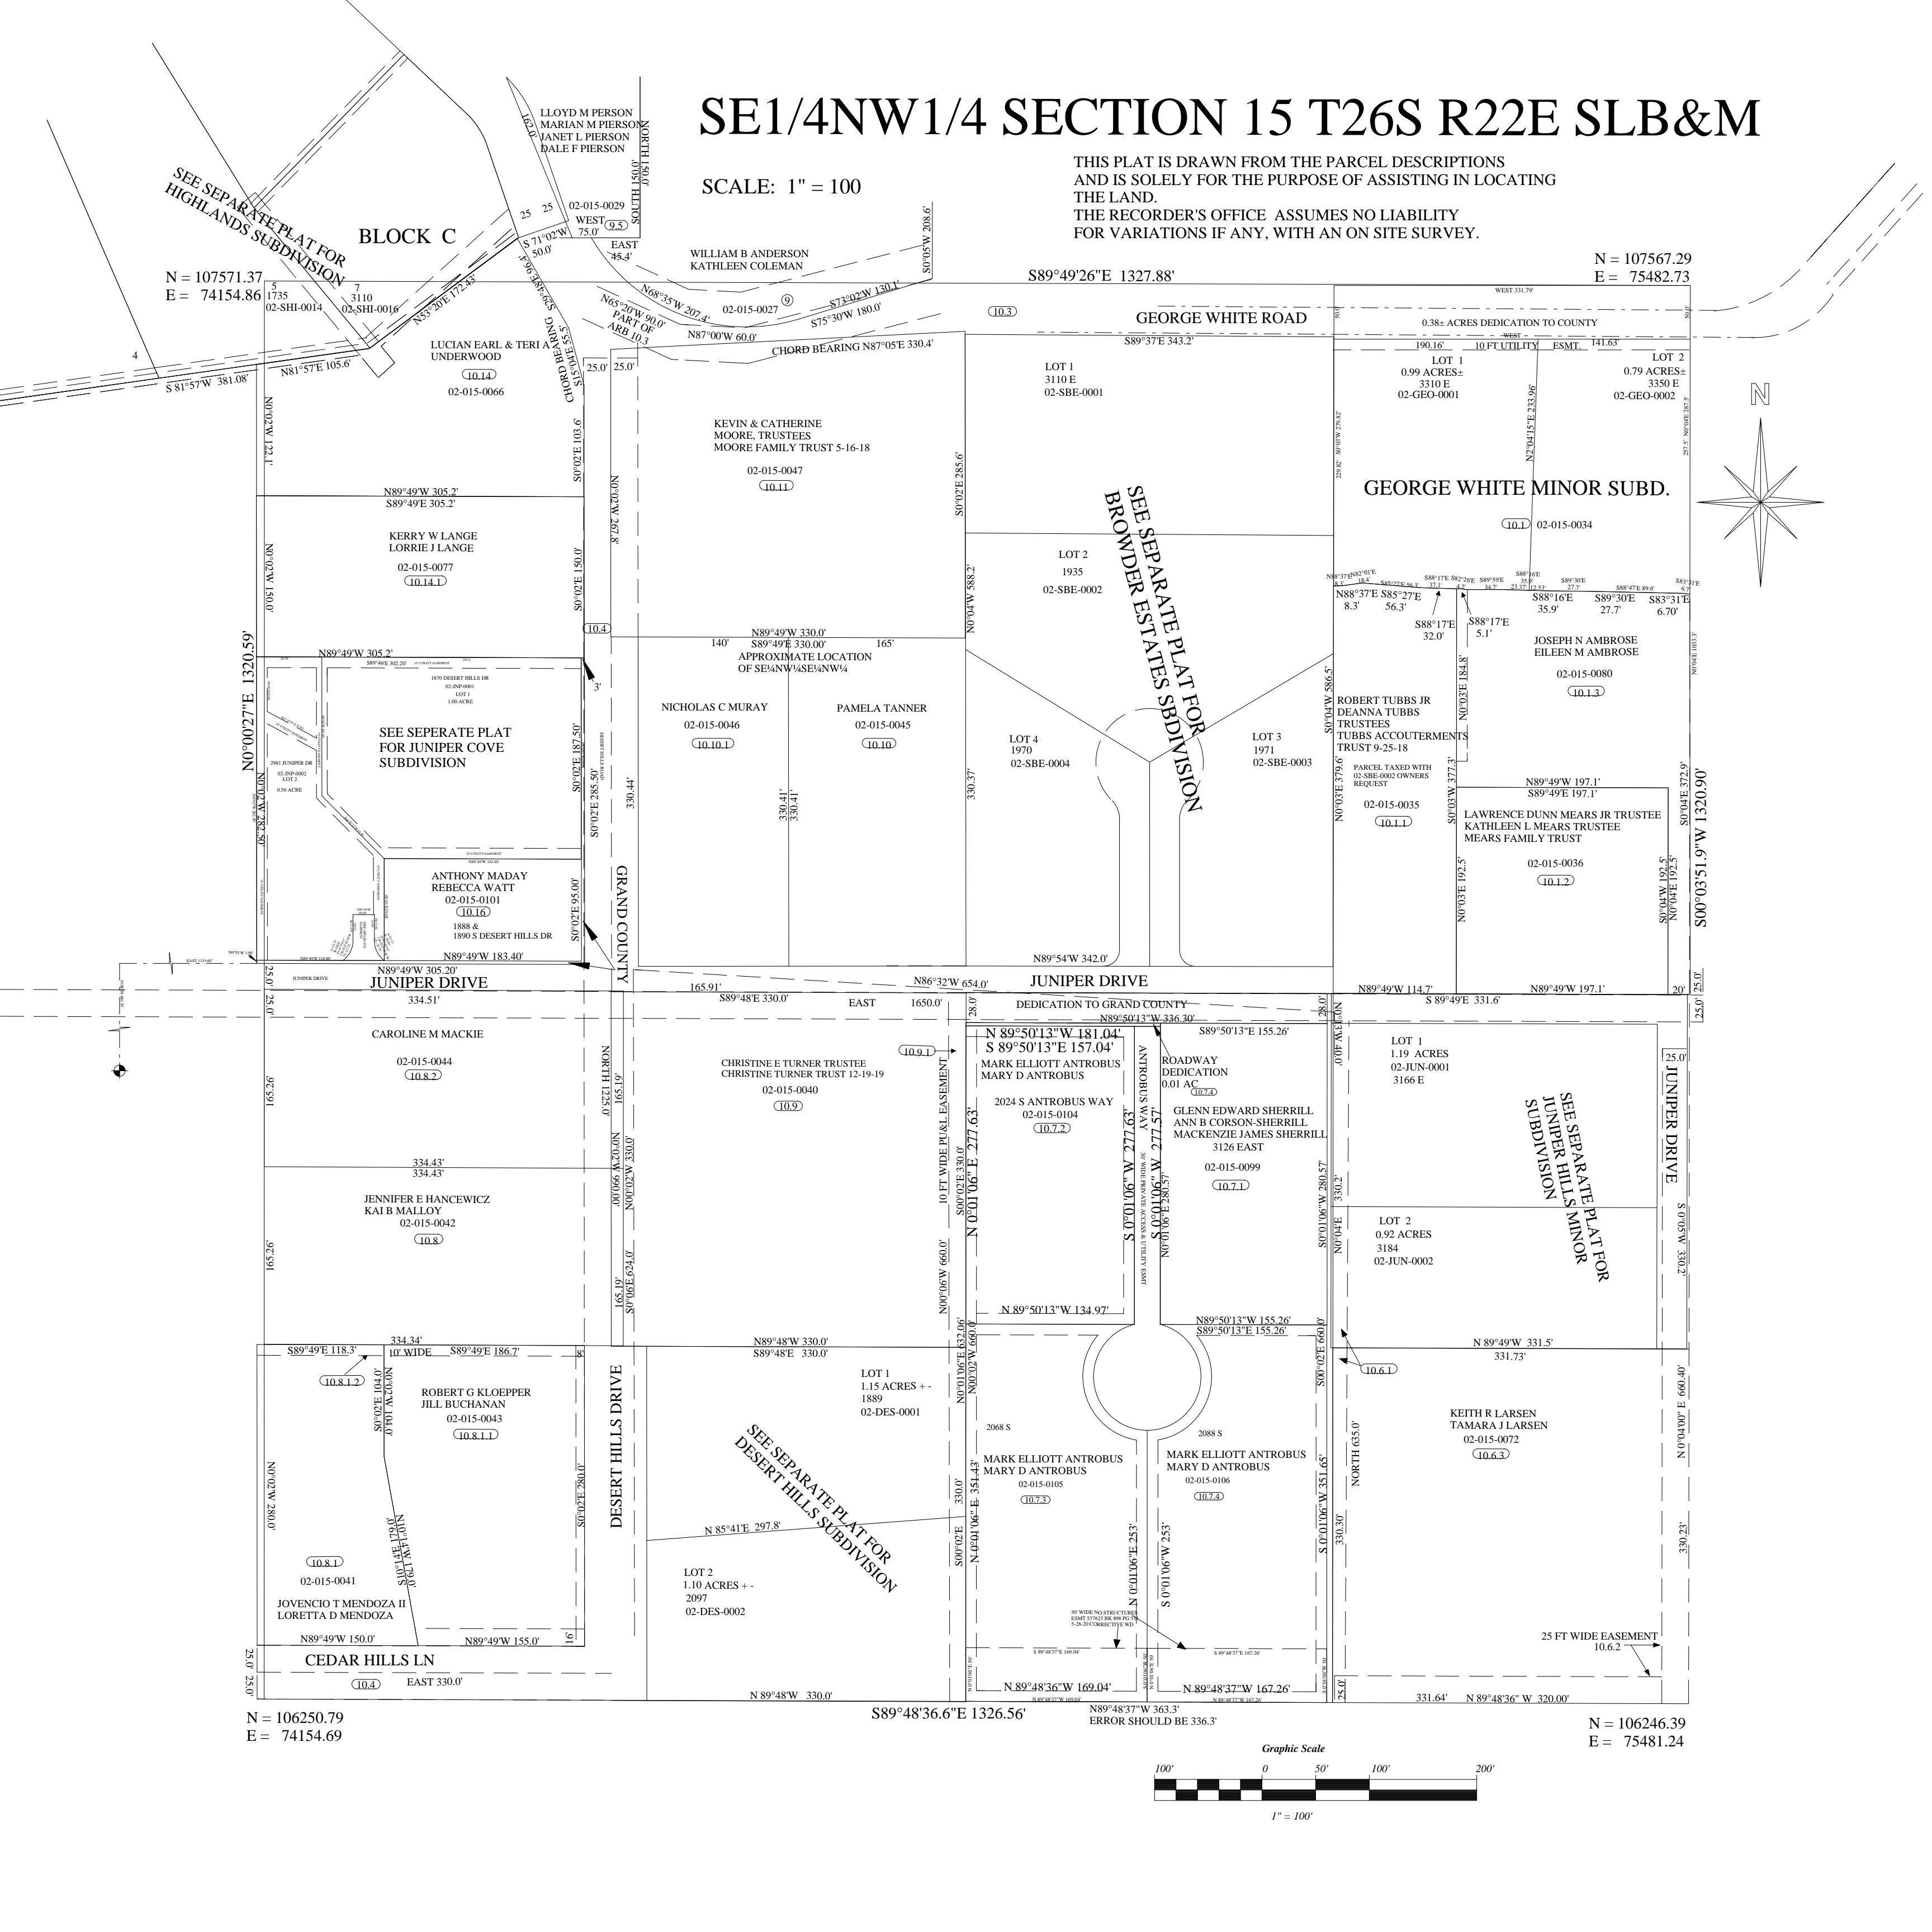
SE1/4NW1/4 SECTION 15 T26S R22E SLB&M

SCALE: 1" = 100

THIS PLAT IS DRAWN FROM THE PARCEL DESCRIPTIONS AND IS SOLELY FOR THE PURPOSE OF ASSISTING IN LOCATING THE LAND.
THE RECORDER'S OFFICE ASSUMES NO LIABILITY FOR VARIATIONS IF ANY, WITH AN ON SITE SURVEY.

SEE SEPARATE PLAT FOR HIGHLANDS SUBDIVISION

BLOCK C

LLOYD M PERSON
MARIAN M PIERSON
JANET L PIERSON
DALE F PIERSON

02-015-0029

WILLIAM B ANDERSON
KATHLEEN COLEMAN
02-015-0027

N = 107571.37
E = 74154.86

N = 107567.29
E = 75482.73

S89°49'26"E 1327.88'

GEORGE WHITE ROAD

LUCIAN EARL & TERI A UNDERWOOD
10.14
02-015-0066

KEVIN & CATHERINE MOORE, TRUSTEES
MOORE FAMILY TRUST 5-16-18
02-015-0047
10.11

LOT 1
3110 E
02-SBE-0001

0.38± ACRES DEDICATION TO COUNTY

LOT 1
0.99 ACRES±
3310 E
02-GEO-0001

LOT 2
0.79 ACRES±
3350 E
02-GEO-0002

GEORGE WHITE MINOR SUBD.
10.1 02-015-0034

N

KERRY W LANGE
LORRIE J LANGE
02-015-0077
10.14.1

LOT 2
1935
02-SBE-0002

SEE SEPARATE PLAT FOR BROWDER ESTATES SBDIVISION

APPROXIMATE LOCATION OF SE¼NW¼SE¼NW¼

SEE SEPERATE PLAT FOR JUNIPER COVE SUBDIVISION

NICHOLAS C MURAY
02-015-0046
10.10.1

PAMELA TANNER
02-015-0045
10.10

LOT 4
1970
02-SBE-0004

LOT 3
1971
02-SBE-0003

JOSEPH N AMBROSE
EILEEN M AMBROSE
02-015-0080
10.1.3

ROBERT TUBBS JR
DEANNA TUBBS
TRUSTEES
TUBBS ACCOUTERMENTS TRUST 9-25-18
PARCEL TAXED WITH 02-SBE-0002 OWNERS REQUEST
02-015-0035
10.1.1

LAWRENCE DUNN MEARS JR TRUSTEE
KATHLEEN L MEARS TRUSTEE
MEARS FAMILY TRUST
02-015-0036
10.1.2

ANTHONY MADAY
REBECCA WATT
02-015-0101
10.16
1888 &
1890 S DESERT HILLS DR

GRAND COUNTY

N0°00'27"E 1320.59'

S00°03'51.9"W 1320.90'

JUNIPER DRIVE

DEDICATION TO GRAND COUNTY

CAROLINE M MACKIE
02-015-0044
10.8.2

CHRISTINE E TURNER TRUSTEE
CHRISTINE TURNER TRUST 12-19-19
02-015-0040
10.9

10 FT WIDE PU&L EASEMENT

MARK ELLIOTT ANTROBUS
MARY D ANTROBUS
2024 S ANTROBUS WAY
02-015-0104
10.7.2

ANTROBUS WAY

ROADWAY DEDICATION
0.01 AC

GLENN EDWARD SHERRILL
ANN B CORSON-SHERRILL
MACKENZIE JAMES SHERRILL
3126 EAST
02-015-0099
10.7.1

LOT 1
1.19 ACRES
02-JUN-0001
3166 E

SEE SEPARATE PLAT FOR JUNIPER HILLS MINOR SUBDIVISION

LOT 2
0.92 ACRES
3184
02-JUN-0002

JENNIFER E HANCEWICZ
KAI B MALLOY
02-015-0042
10.8

DESERT HILLS DRIVE

LOT 1
1.15 ACRES + -
1889
02-DES-0001

SEE SEPARATE PLAT FOR DESERT HILLS SUBDIVISION

LOT 2
1.10 ACRES + -
2097
02-DES-0002

ROBERT G KLOEPPER
JILL BUCHANAN
02-015-0043
10.8.1.1

10.8.1
02-015-0041
JOVENCIO T MENDOZA II
LORETTA D MENDOZA

2068 S
MARK ELLIOTT ANTROBUS
MARY D ANTROBUS
02-015-0105
10.7.3

2088 S
MARK ELLIOTT ANTROBUS
MARY D ANTROBUS
02-015-0106
10.7.4

KEITH R LARSEN
TAMARA J LARSEN
02-015-0072
10.6.3

25 FT WIDE EASEMENT
10.6.2

CEDAR HILLS LN

N = 106250.79
E = 74154.69

S89°48'36.6"E 1326.56'

N89°48'37"W 363.3'
ERROR SHOULD BE 336.3'

N = 106246.39
E = 75481.24

Graphic Scale
100' 0 50' 100' 200'
1" = 100'